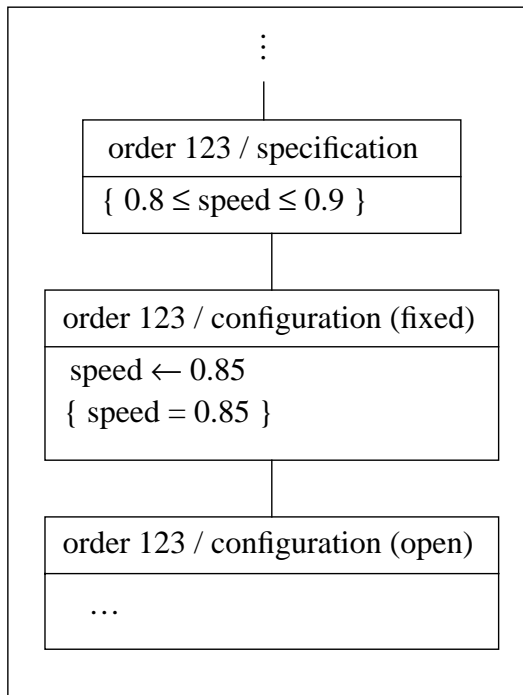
$\vdots$

order 123 / specification

$\{ 0.8 \leq \text{speed} \leq 0.9 \}$

order 123 / configuration (fixed)

speed $\leftarrow$ 0.85

$\{ \text{speed} = 0.85 \}$

order 123 / configuration (open)

…